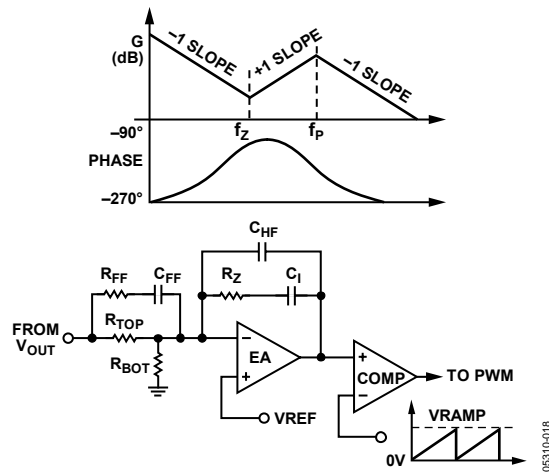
G (dB)

–1 SLOPE

+1 SLOPE

–1 SLOPE

–90°

$f_Z$

$f_P$

PHASE

–270°

$C_{HF}$

$R_{FF}$

$C_{FF}$

$R_Z$

$C_I$

FROM $V_{OUT}$

$R_{TOP}$

$R_{BOT}$

–

+

EA

VREF

+

–

COMP

TO PWM

VRAMP

0V

05310-018